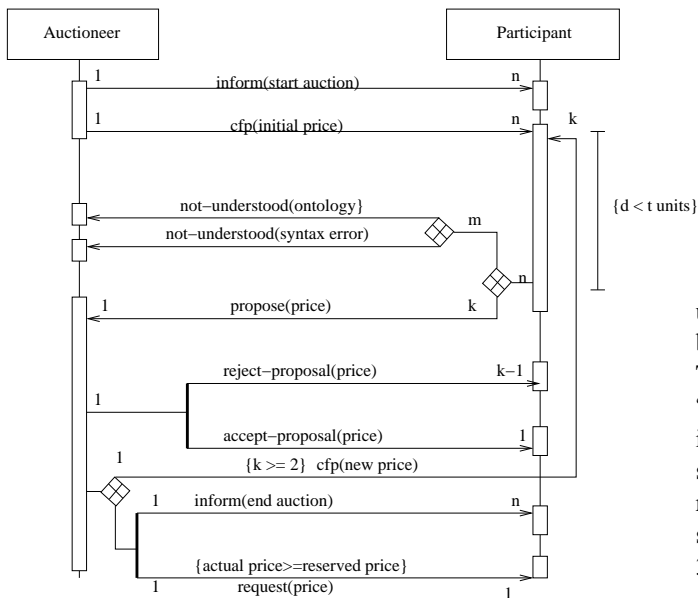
Auctioneer

Participant

1
inform(start auction)
n

1
cfp(initial price)
n
k

{d < t units}

not−understood(ontology)
m

not−understood(syntax error)

n

1
propose(price)
k

reject−proposal(price)
k−1

1

accept−proposal(price)
1

1
{k >= 2} cfp(new price)

1
inform(end auction)
n

{actual price>=reserved price}
1
request(price)
1